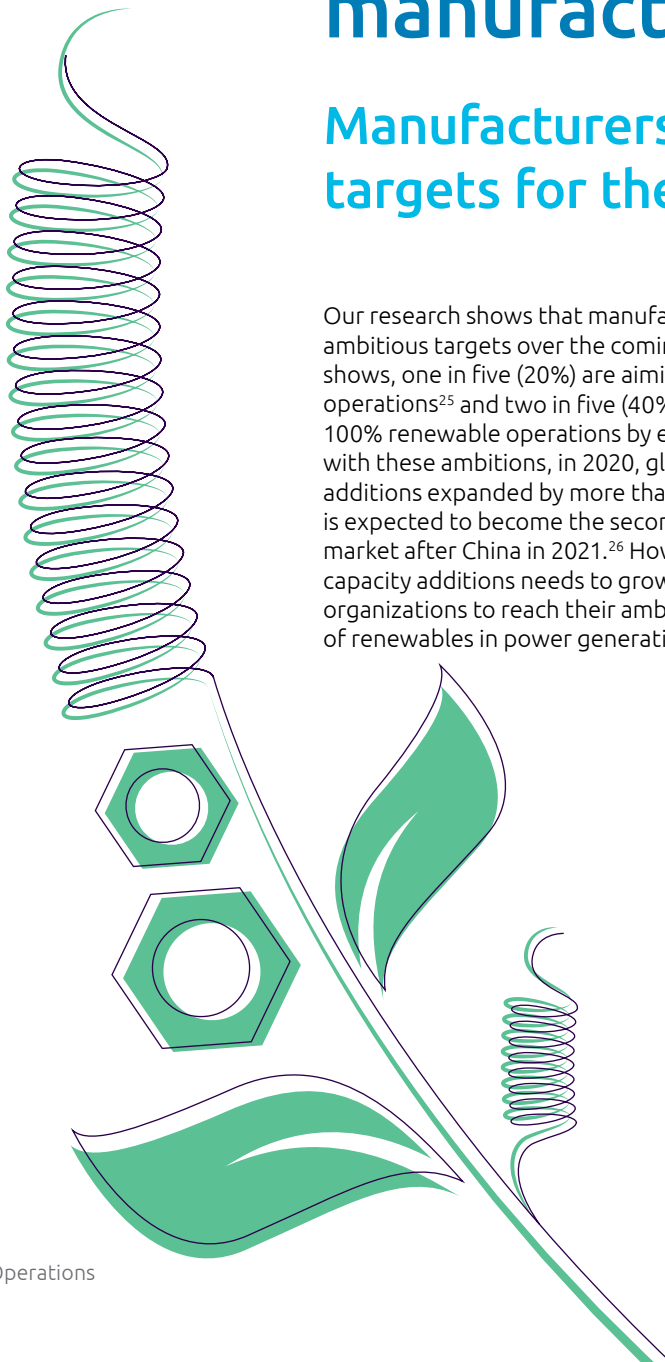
manufact

Manufacturers targets for the

Our research shows that manufa ambitious targets over the comi shows, one in five (20%) are aimi operations$^{25}$ and two in five (40% 100% renewable operations by e with these ambitions, in 2020, gl additions expanded by more tha is expected to become the secon market after China in 2021.$^{26}$ How capacity additions needs to grow organizations to reach their amb of renewables in power generati

Operations